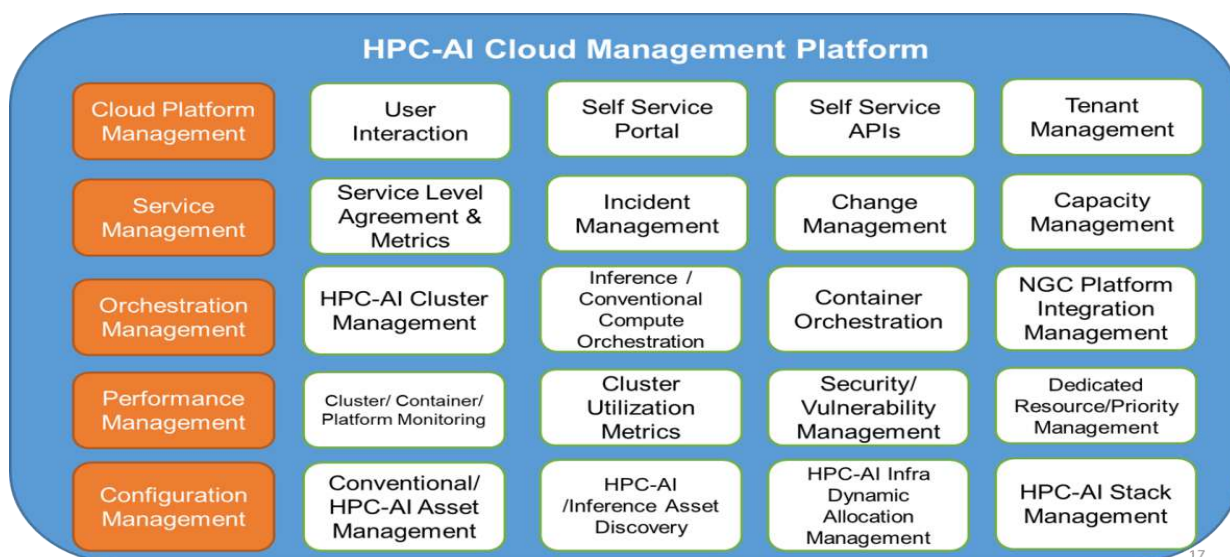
HPC-AI Cloud Management Platform

| | | | | |
|---|---|---|---|---|
| Cloud Platform Management | User Interaction | Self Service Portal | Self Service APIs | Tenant Management |
| Service Management | Service Level Agreement & Metrics | Incident Management | Change Management | Capacity Management |
| Orchestration Management | HPC-AI Cluster Management | Inference / Conventional Compute Orchestration | Container Orchestration | NGC Platform Integration Management |
| Performance Management | Cluster/ Container/ Platform Monitoring | Cluster Utilization Metrics | Security/ Vulnerability Management | Dedicated Resource/Priority Management |
| Configuration Management | Conventional/ HPC-AI Asset Management | HPC-AI /Inference Asset Discovery | HPC-AI Infra Dynamic Allocation Management | HPC-AI Stack Management |

17